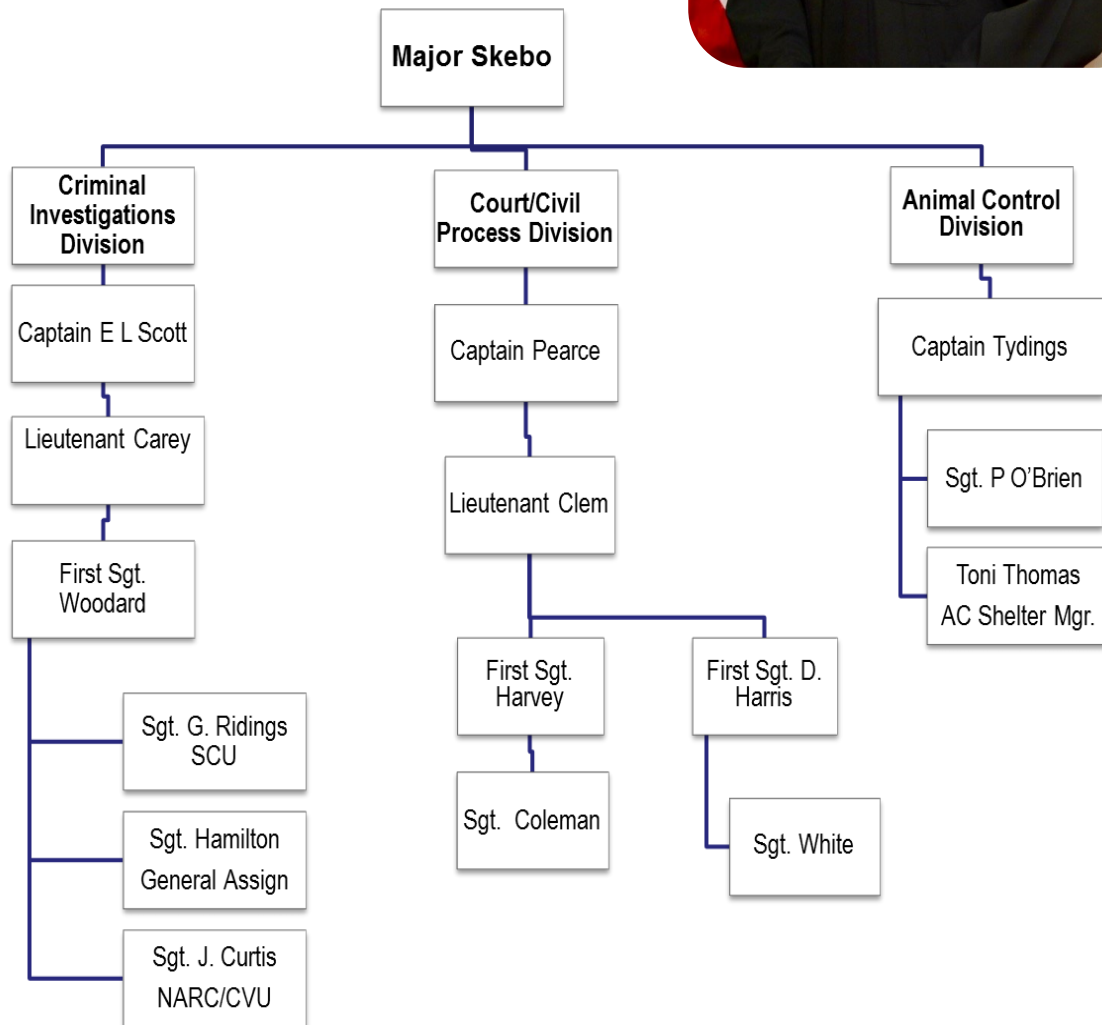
Major Skebo

Criminal Investigations Division

Captain E L Scott

Lieutenant Carey

First Sgt. Woodard

Sgt. G. Ridings SCU

Sgt. Hamilton General Assign

Sgt. J. Curtis NARC/CVU

Court/Civil Process Division

Captain Pearce

Lieutenant Clem

First Sgt. Harvey

Sgt. Coleman

First Sgt. D. Harris

Sgt. White

Animal Control Division

Captain Tydings

Sgt. P O'Brien

Toni Thomas AC Shelter Mgr.